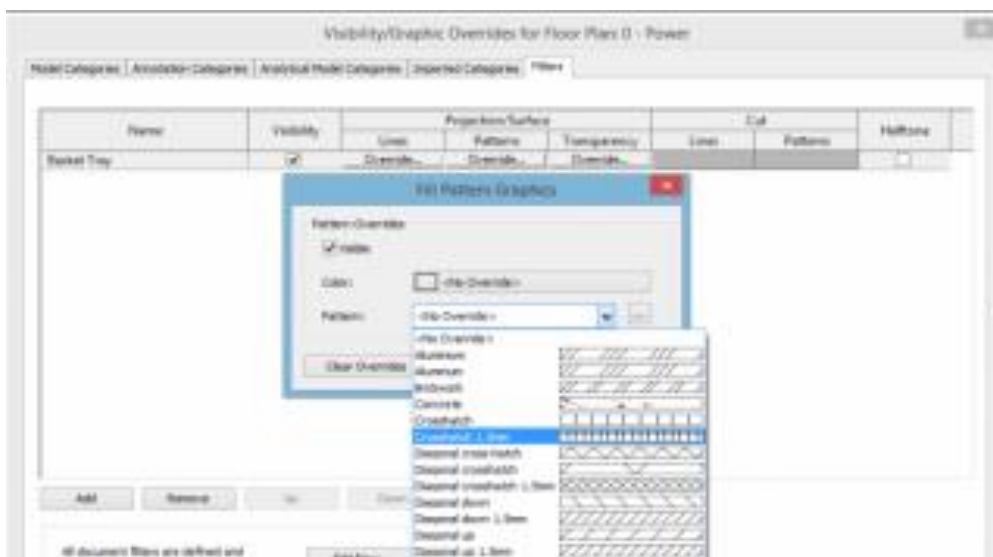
Visibility/Graphic Overrides for Floor Plan 0 - Power

Model Categories | Annotation Categories | Analytical Model Categories | Imported Categories | Filters

| Name | Visibility | Projection/Surface Lines | Projection/Surface Patterns | Projection/Surface Transparency | Cut Lines | Cut Patterns | Halftone |
|---|---|---|---|---|---|---|---|
| Basket Tray | ✓ | Override... | Override... | Override... | | | ☐ |

Fill Pattern Graphics

Pattern Overrides

✓ Visible

Color: <No Override>

Pattern: <No Override>

Clear Overrides

<No Override>
Aluminum
Aluminum
Brickwork
Concrete
Crosshatch
Crosshatch 1.5mm
Diagonal cross-hatch
Diagonal crosshatch
Diagonal crosshatch 1.5mm
Diagonal down
Diagonal down 1.5mm
Diagonal up
Diagonal up 1.5mm

Add | Remove | Up | Down

All document filters are defined and

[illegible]